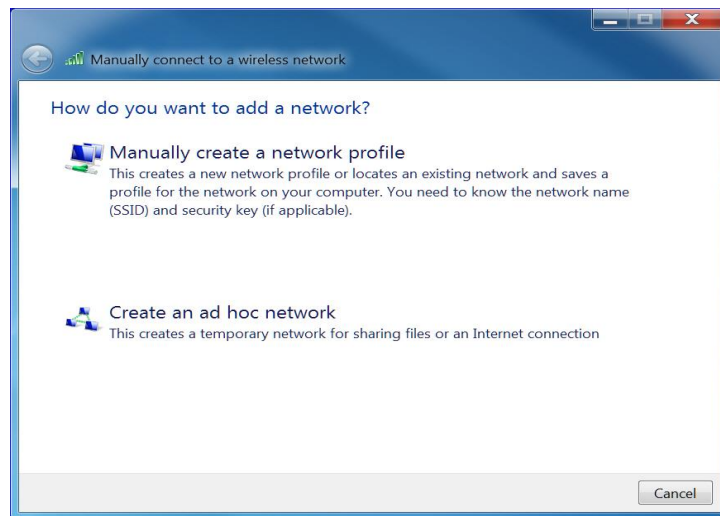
Manually connect to a wireless network

How do you want to add a network?

Manually create a network profile
This creates a new network profile or locates an existing network and saves a profile for the network on your computer. You need to know the network name (SSID) and security key (if applicable).

Create an ad hoc network
This creates a temporary network for sharing files or an Internet connection

Cancel